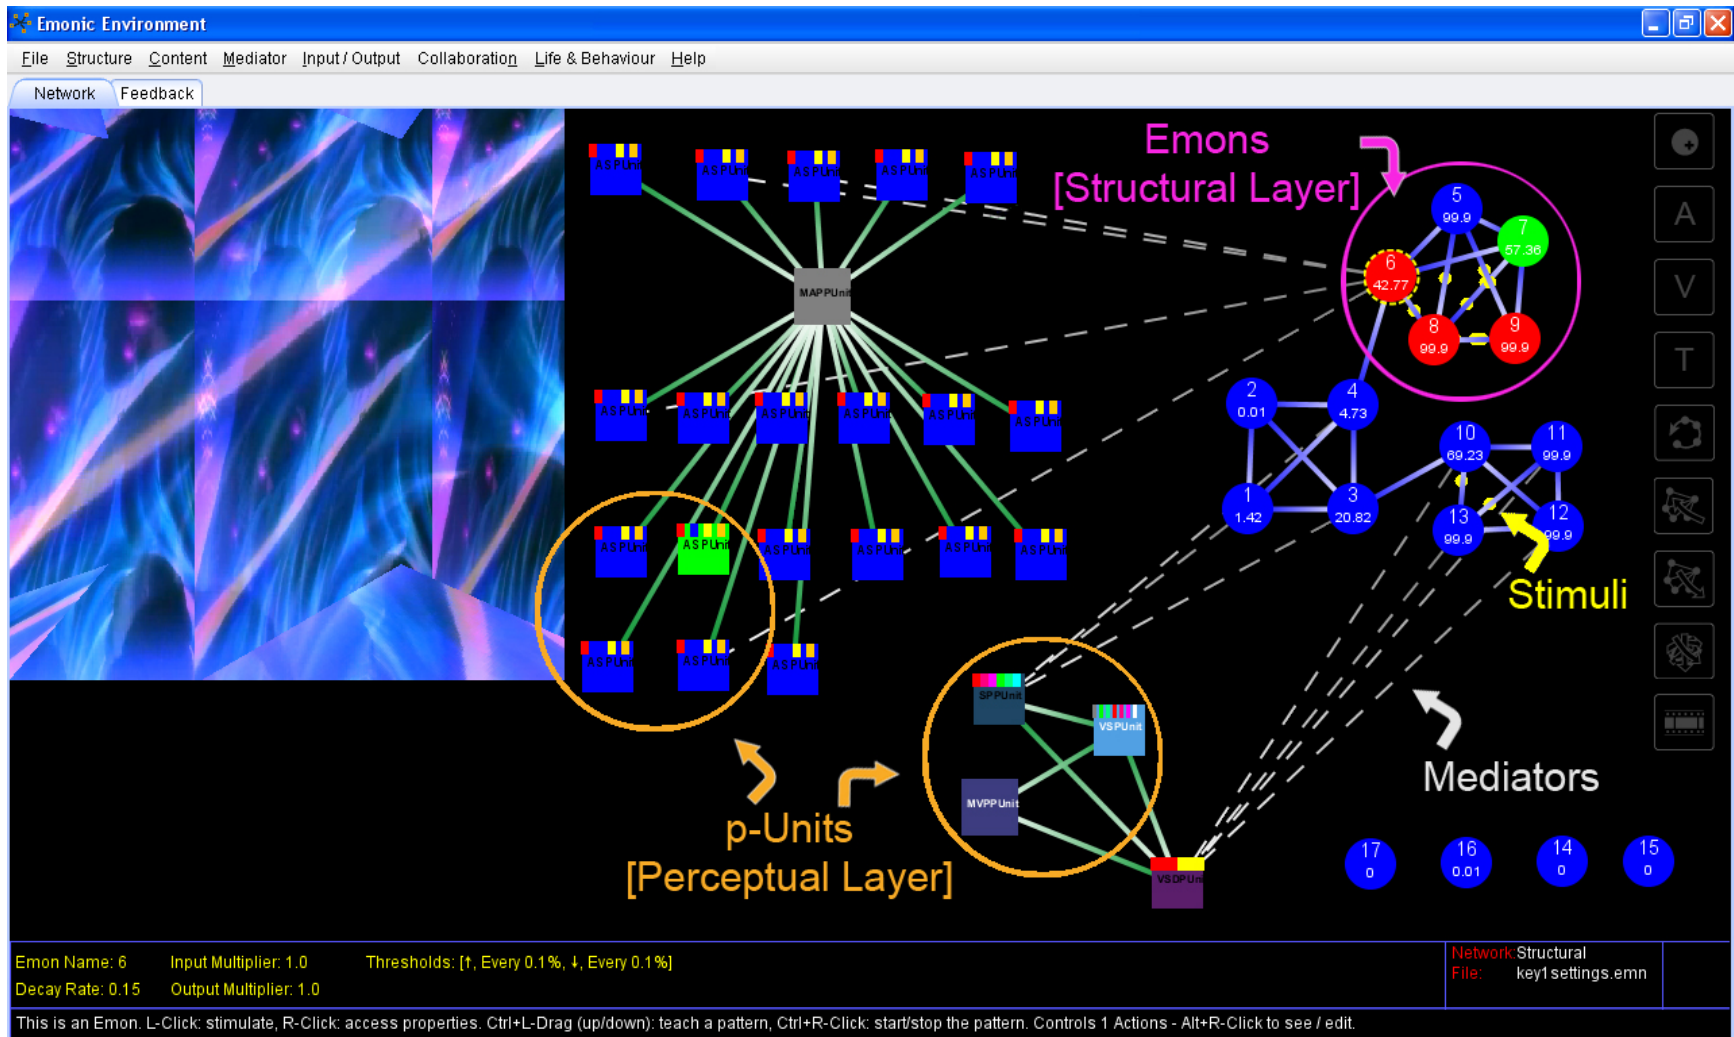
Emonic Environment

File Structure Content Mediator Input / Output Collaboration Life & Behaviour Help

Network Feedback

Emons
[Structural Layer]

MAPPUnit

ASPUnit ASPUnit ASPUnit ASPUnit ASPUnit
ASPUnit ASPUnit ASPUnit ASPUnit ASPUnit ASPUnit
ASPUnit ASPUnit ASPUnit ASPUnit ASPUnit ASPUnit
ASPUnit ASPUnit ASPUnit

5 99.9
7 57.36
6 42.77
8 99.9
9 99.9
2 0.01
4 4.73
1 1.42
3 20.82
10 69.23
11 99.9
13 99.9
12 99.9

Stimuli

SPPUnit
VSPUnit
MVPPUnit
VSDPUnit

p-Units
[Perceptual Layer]

Mediators

17 0
16 0.01
14 0
15 0

A
V
T

Emon Name: 6 Input Multiplier: 1.0 Thresholds: [↑, Every 0.1%, ↓, Every 0.1%]
Decay Rate: 0.15 Output Multiplier: 1.0

Network: Structural
File: key1settings.emn

This is an Emon. L-Click: stimulate, R-Click: access properties. Ctrl+L-Drag (up/down): teach a pattern, Ctrl+R-Click: start/stop the pattern. Controls 1 Actions - Alt+R-Click to see / edit.